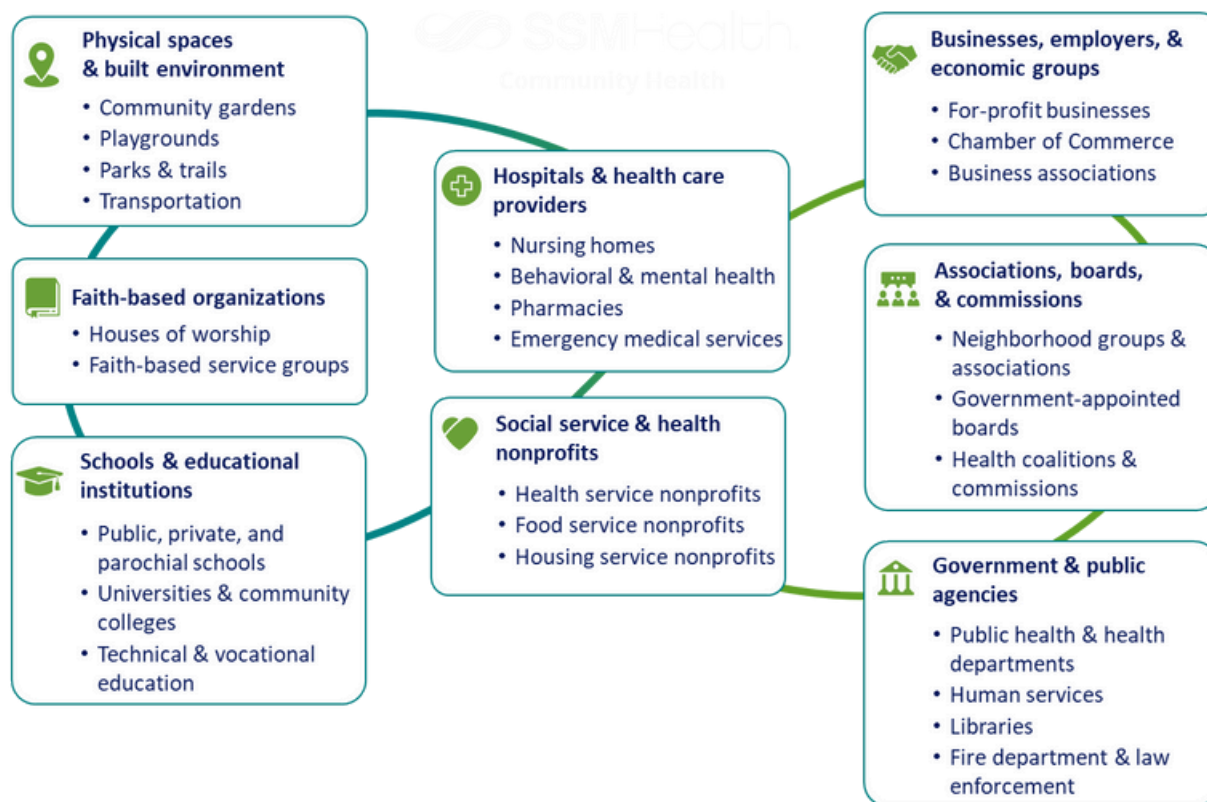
SSMHealth
Community Health

Physical spaces & built environment
- Community gardens
- Playgrounds
- Parks & trails
- Transportation

Faith-based organizations
- Houses of worship
- Faith-based service groups

Schools & educational institutions
- Public, private, and parochial schools
- Universities & community colleges
- Technical & vocational education

Hospitals & health care providers
- Nursing homes
- Behavioral & mental health
- Pharmacies
- Emergency medical services

Social service & health nonprofits
- Health service nonprofits
- Food service nonprofits
- Housing service nonprofits

Businesses, employers, & economic groups
- For-profit businesses
- Chamber of Commerce
- Business associations

Associations, boards, & commissions
- Neighborhood groups & associations
- Government-appointed boards
- Health coalitions & commissions

Government & public agencies
- Public health & health departments
- Human services
- Libraries
- Fire department & law enforcement